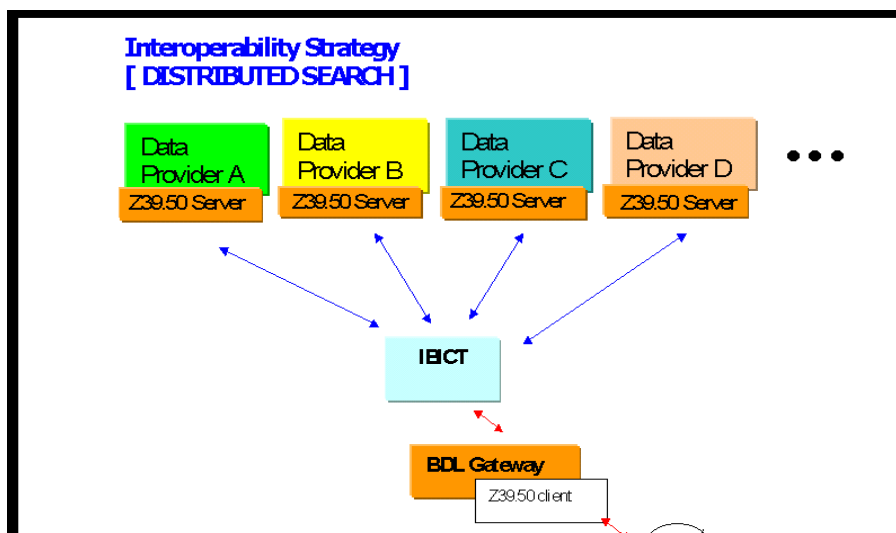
Interoperability Strategy
[ DISTRIBUTED SEARCH ]

Data Provider A
Z39.50 Server

Data Provider B
Z39.50 Server

Data Provider C
Z39.50 Server

Data Provider D
Z39.50 Server

IBICT

BDL Gateway
Z39.50 client